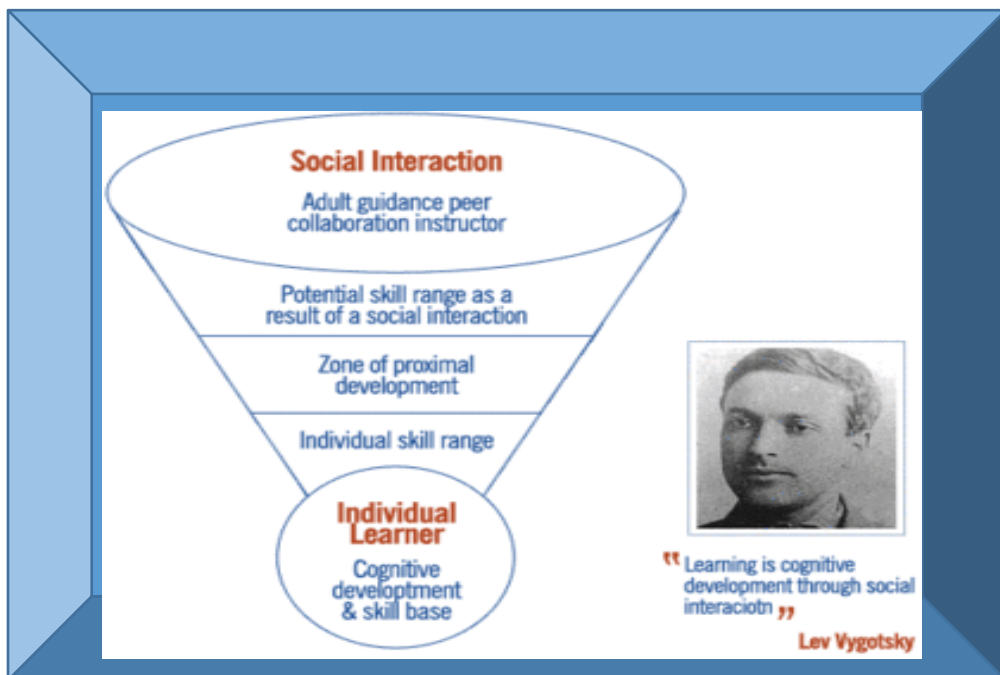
Social Interaction

Adult guidance peer collaboration instructor

Potential skill range as a result of a social interaction

Zone of proximal development

Individual skill range

Individual Learner

Cognitive developtment & skill base

"Learning is cognitive development through social interaciotn"

Lev Vygotsky